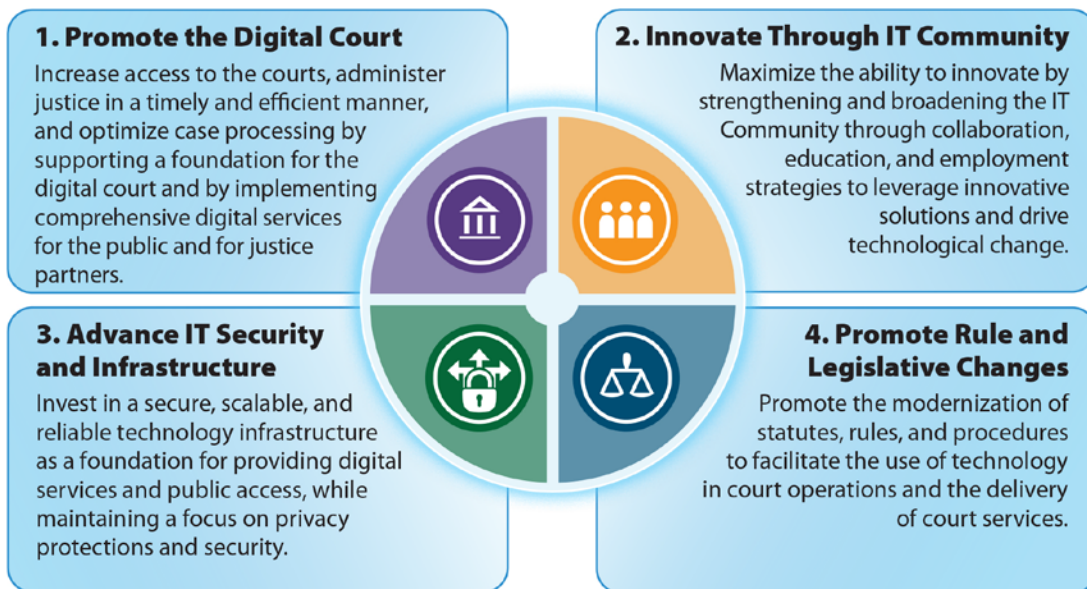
1. Promote the Digital Court

Increase access to the courts, administer justice in a timely and efficient manner, and optimize case processing by supporting a foundation for the digital court and by implementing comprehensive digital services for the public and for justice partners.

2. Innovate Through IT Community

Maximize the ability to innovate by strengthening and broadening the IT Community through collaboration, education, and employment strategies to leverage innovative solutions and drive technological change.

3. Advance IT Security and Infrastructure

Invest in a secure, scalable, and reliable technology infrastructure as a foundation for providing digital services and public access, while maintaining a focus on privacy protections and security.

4. Promote Rule and Legislative Changes

Promote the modernization of statutes, rules, and procedures to facilitate the use of technology in court operations and the delivery of court services.